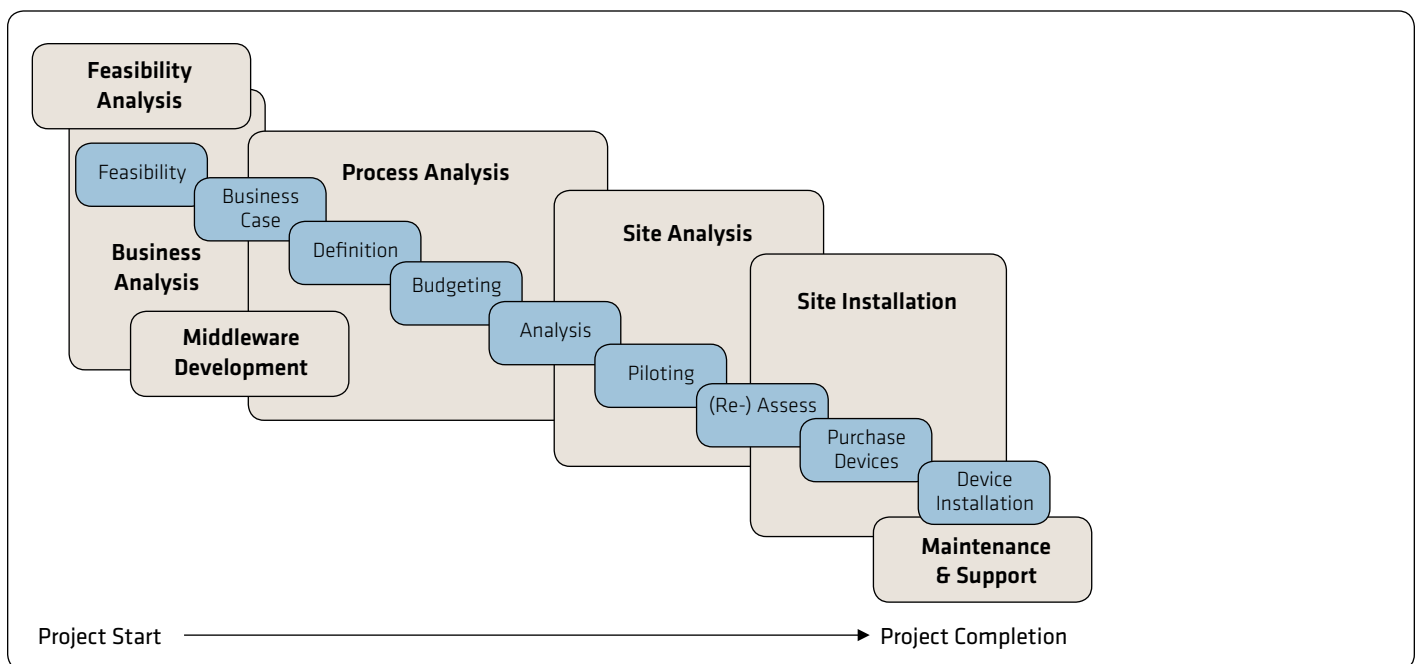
Feasibility Analysis

Feasibility

Business Case

Business Analysis

Process Analysis

Definition

Budgeting

Middleware Development

Site Analysis

Analysis

Piloting

Site Installation

(Re-) Assess

Purchase Devices

Device Installation

Maintenance & Support

Project Start

Project Completion